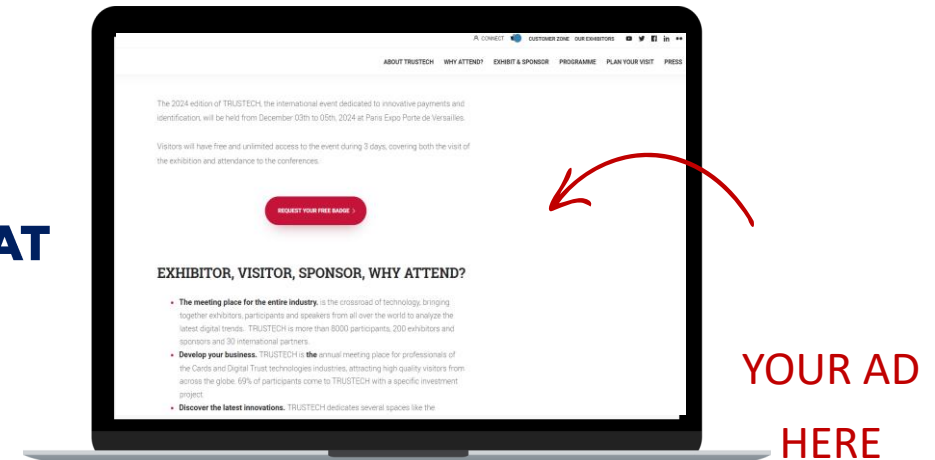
AT

CONNECT CUSTOMER ZONE OUR EXHIBITORS

ABOUT TRUSTECH WHY ATTEND? EXHIBIT & SPONSOR PROGRAMME PLAN YOUR VISIT PRESS

The 2024 edition of TRUSTECH, the international event dedicated to innovative payments and identification, will be held from December 03th to 05th, 2024 at Paris Expo Porte de Versailles.

Visitors will have free and unlimited access to the event during 3 days, covering both the visit of the exhibition and attendance to the conferences.

REQUEST YOUR FREE BADGE >

EXHIBITOR, VISITOR, SPONSOR, WHY ATTEND?

- The meeting place for the entire industry, is the crossroad of technology, bringing together exhibitors, participants and speakers from all over the world to analyze the latest digital trends. TRUSTECH is more than 8000 participants, 200 exhibitors and sponsors and 30 international partners.
- Develop your business. TRUSTECH is the annual meeting place for professionals of the Cards and Digital Trust technologies industries, attracting high quality visitors from across the globe. 69% of participants come to TRUSTECH with a specific investment project.
- Discover the latest innovations. TRUSTECH dedicates several spaces like the

YOUR AD HERE